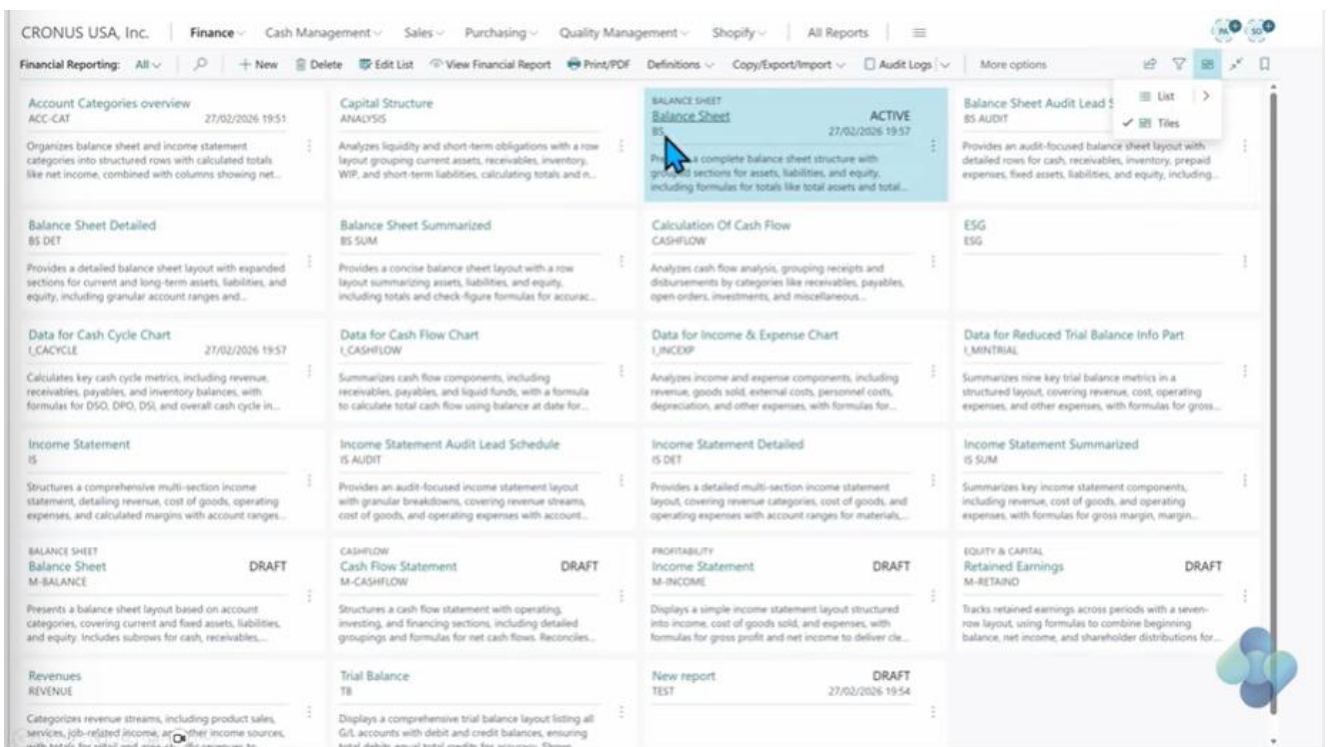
CRONUS USA, Inc. | Finance | Cash Management | Sales | Purchasing | Quality Management | Shopify | All Reports | ≡

Financial Reporting: All | + New | Delete | Edit List | View Financial Report | Print/PDF | Definitions | Copy/Export/Import | Audit Logs | More options

List
Tiles

Account Categories overview
ACC-CAT 27/02/2026 19:51
Organizes balance sheet and income statement categories into structured rows with calculated totals like net income, combined with columns showing net...

Capital Structure
ANALYSIS
Analyzes liquidity and short-term obligations with a row layout grouping current assets, receivables, inventory, WIP, and short-term liabilities, calculating totals and n...

BALANCE SHEET
Balance Sheet ACTIVE
BS 27/02/2026 19:57
Pr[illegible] a complete balance sheet structure with gro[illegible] sections for assets, liabilities, and equity, including formulas for totals like total assets and total...

Balance Sheet Audit Lead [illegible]
BS AUDIT
Provides an audit-focused balance sheet layout with detailed rows for cash, receivables, inventory, prepaid expenses, fixed assets, liabilities, and equity, including...

Balance Sheet Detailed
BS DET
Provides a detailed balance sheet layout with expanded sections for current and long-term assets, liabilities, and equity, including granular account ranges and...

Balance Sheet Summarized
BS SUM
Provides a concise balance sheet layout with a row layout summarizing assets, liabilities, and equity, including totals and check-figure formulas for accurac...

Calculation Of Cash Flow
CASHFLOW
Analyzes cash flow analysis, grouping receipts and disbursements by categories like receivables, payables, open orders, investments, and miscellaneous...

ESG
ESG

Data for Cash Cycle Chart
I_CACYCLE 27/02/2026 19:57
Calculates key cash cycle metrics, including revenue, receivables, payables, and inventory balances, with formulas for DSO, DPO, DSI, and overall cash cycle in...

Data for Cash Flow Chart
I_CASHFLOW
Summarizes cash flow components, including receivables, payables, and liquid funds, with a formula to calculate total cash flow using balance at date for...

Data for Income & Expense Chart
I_INCEXP
Analyzes income and expense components, including revenue, goods sold, external costs, personnel costs, depreciation, and other expenses, with formulas for...

Data for Reduced Trial Balance Info Part
I_MINTRIAL
Summarizes nine key trial balance metrics in a structured layout, covering revenue, cost, operating expenses, and other expenses, with formulas for gross...

Income Statement
IS
Structures a comprehensive multi-section income statement, detailing revenue, cost of goods, operating expenses, and calculated margins with account ranges...

Income Statement Audit Lead Schedule
IS AUDIT
Provides an audit-focused income statement layout with granular breakdowns, covering revenue streams, cost of goods, and operating expenses with account...

Income Statement Detailed
IS DET
Provides a detailed multi-section income statement layout, covering revenue categories, cost of goods, and operating expenses with account ranges for materials,...

Income Statement Summarized
IS SUM
Summarizes key income statement components, including revenue, cost of goods, and operating expenses, with formulas for gross margin, margin...

BALANCE SHEET
Balance Sheet DRAFT
M-BALANCE
Presents a balance sheet layout based on account categories, covering current and fixed assets, liabilities, and equity. Includes subrows for cash, receivables,...

CASHFLOW
Cash Flow Statement DRAFT
M-CASHFLOW
Structures a cash flow statement with operating, investing, and financing sections, including detailed groupings and formulas for net cash flows. Reconciles...

PROFITABILITY
Income Statement DRAFT
M-INCOME
Displays a simple income statement layout structured into income, cost of goods sold, and expenses, with formulas for gross profit and net income to deliver cle...

EQUITY & CAPITAL
Retained Earnings DRAFT
M-RETAINO
Tracks retained earnings across periods with a seven-row layout, using formulas to combine beginning balance, net income, and shareholder distributions for...

Revenues
REVENUE
Categorizes revenue streams, including product sales, services, job-related income, a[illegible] other income sources, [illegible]

Trial Balance
TB
Displays a comprehensive trial balance layout listing all G/L accounts with debit and credit balances, ensuring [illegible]

New report DRAFT
TEST 27/02/2026 19:54